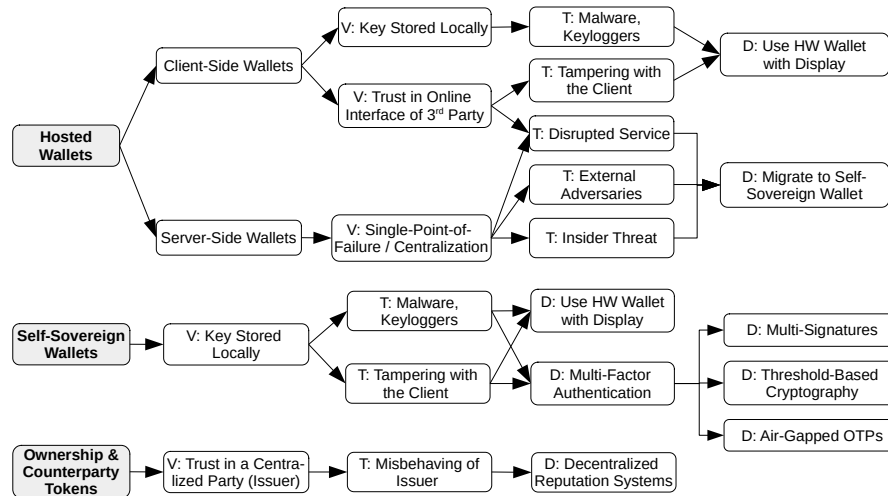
Hosted Wallets

Client-Side Wallets

V: Key Stored Locally

T: Malware, Keyloggers

D: Use HW Wallet with Display

V: Trust in Online Interface of 3rd Party

T: Tampering with the Client

T: Disrupted Service

T: External Adversaries

D: Migrate to Self-Sovereign Wallet

Server-Side Wallets

V: Single-Point-of-Failure / Centralization

T: Insider Threat

Self-Sovereign Wallets

V: Key Stored Locally

T: Malware, Keyloggers

D: Use HW Wallet with Display

T: Tampering with the Client

D: Multi-Factor Authentication

D: Multi-Signatures

D: Threshold-Based Cryptography

D: Air-Gapped OTPs

Ownership & Counterparty Tokens

V: Trust in a Centralized Party (Issuer)

T: Misbehaving of Issuer

D: Decentralized Reputation Systems